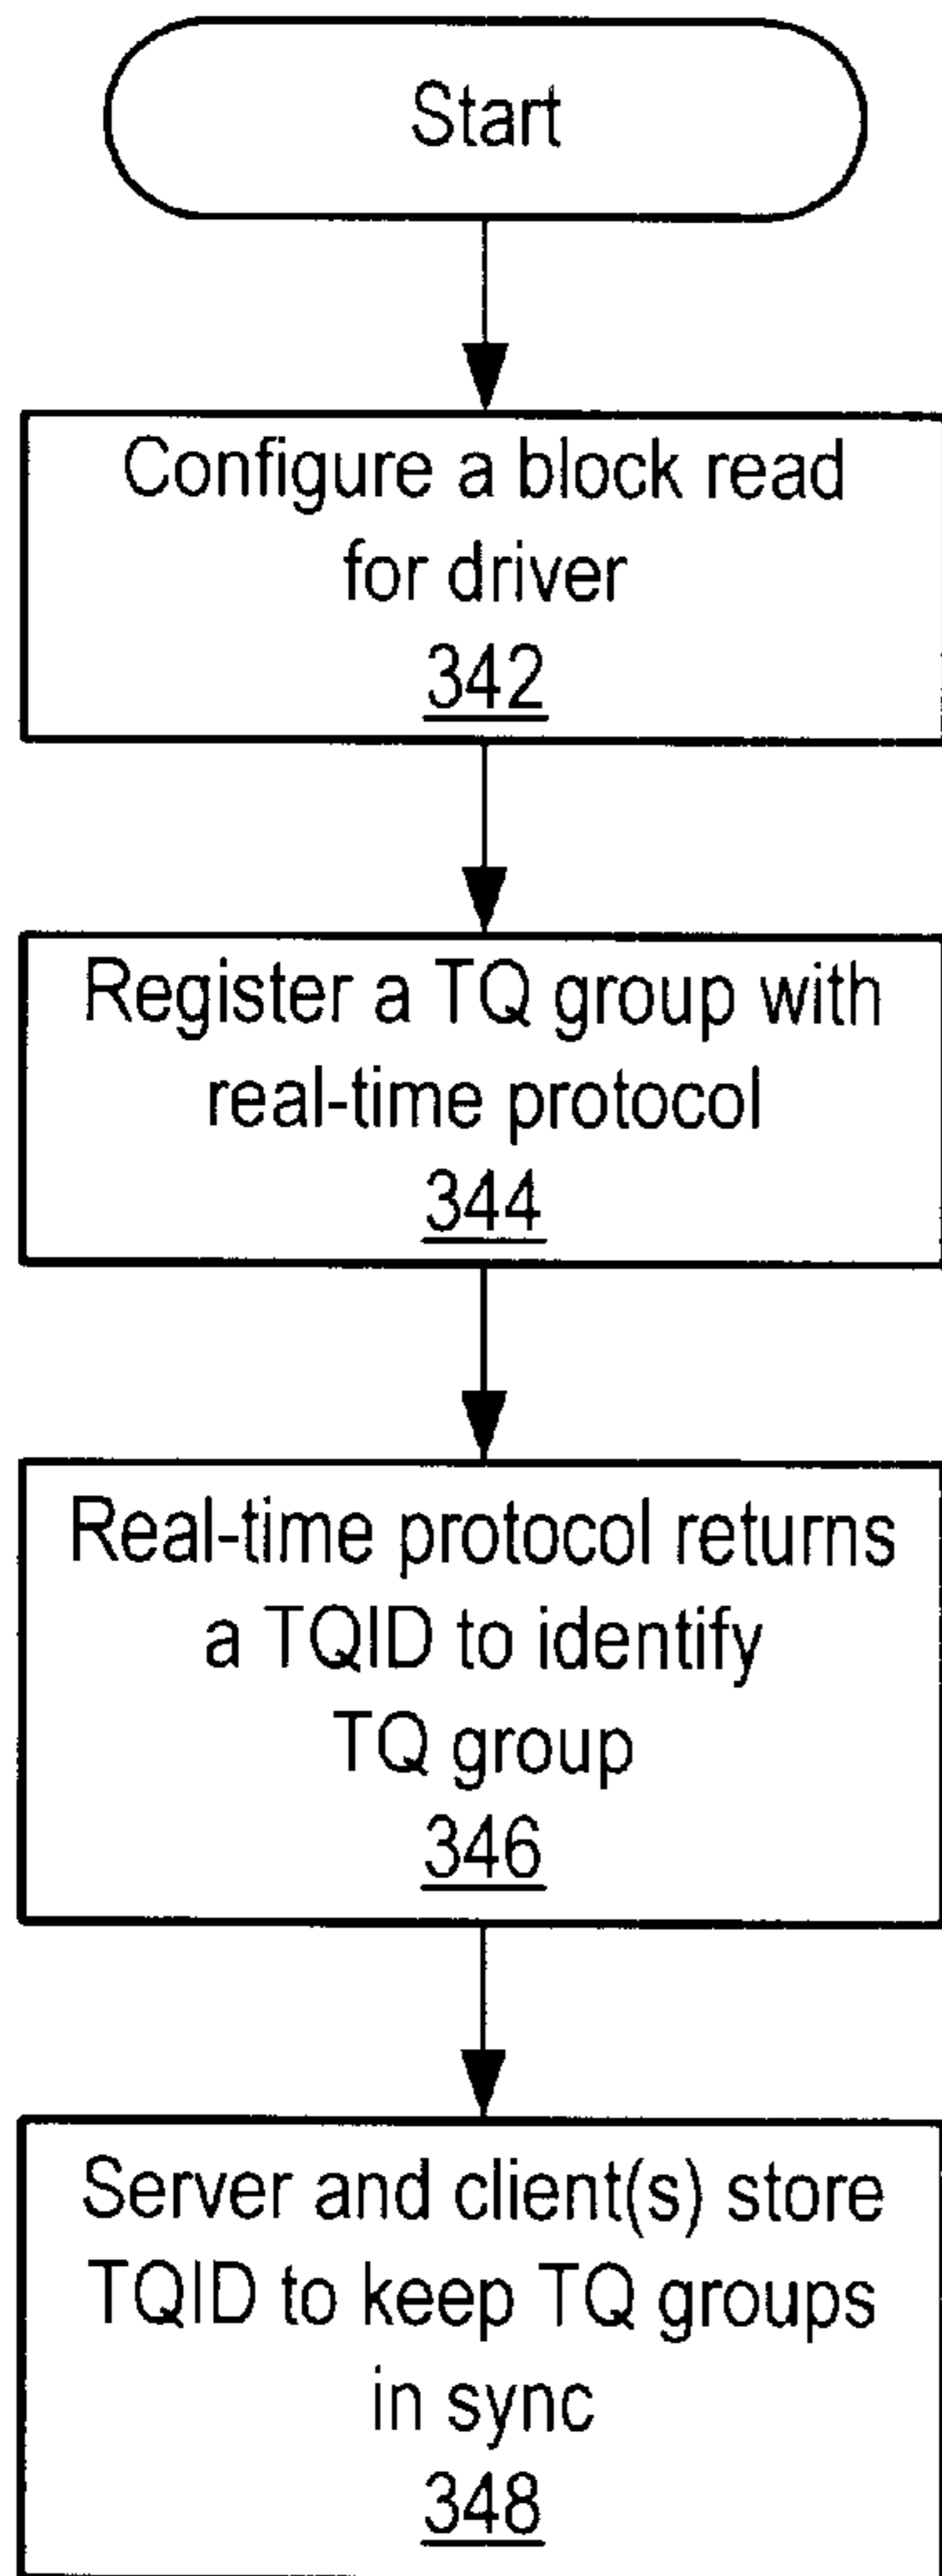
Start

Configure a block read for driver
342

Register a TQ group with real-time protocol
344

Real-time protocol returns a TQID to identify TQ group
346

Server and client(s) store TQID to keep TQ groups in sync
348